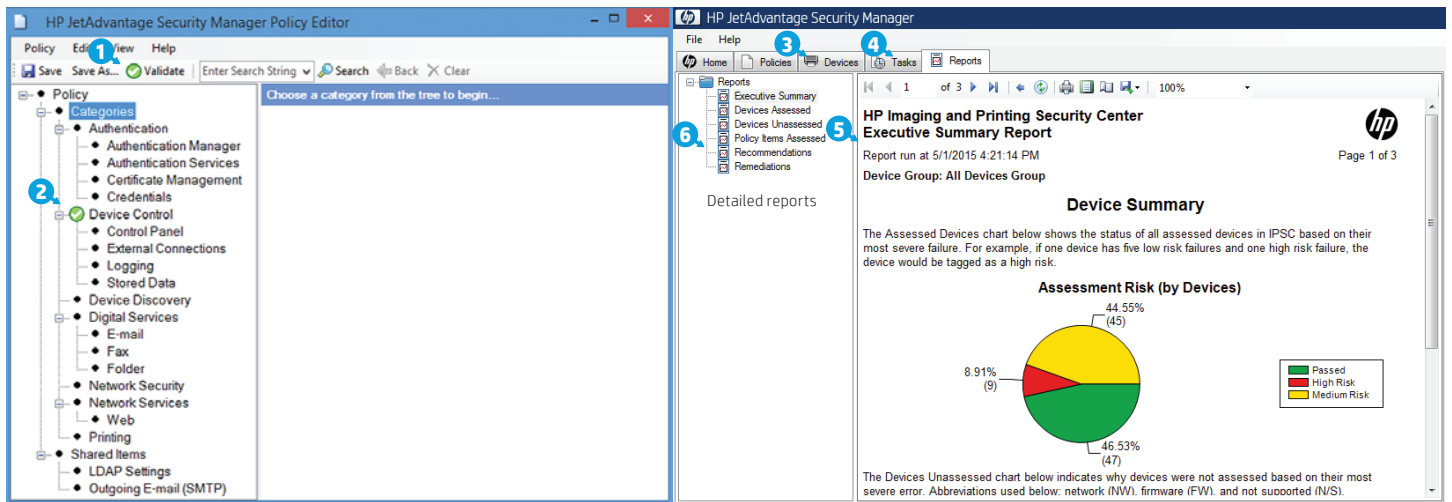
HP JetAdvantage Security Manager Policy Editor

Policy Edit View Help

Save Save As... Validate Enter Search String Search Back Clear

1

Policy
Categories
Authentication
Authentication Manager
Authentication Services
Certificate Management
Credentials
2
Device Control
Control Panel
External Connections
Logging
Stored Data
Device Discovery
Digital Services
E-mail
Fax
Folder
Network Security
Network Services
Web
Printing
Shared Items
LDAP Settings
Outgoing E-mail (SMTP)

Choose a category from the tree to begin...

HP JetAdvantage Security Manager

File Help

Home Policies 3 Devices 4 Tasks Reports

Reports
Executive Summary
Devices Assessed
Devices Unassessed
Policy Items Assessed
Recommendations
Remediations

6

Detailed reports

1 of 3 100%

5

HP Imaging and Printing Security Center
Executive Summary Report

Report run at 5/1/2015 4:21:14 PM

Page 1 of 3

Device Group: All Devices Group

Device Summary

The Assessed Devices chart below shows the status of all assessed devices in IPSC based on their most severe failure. For example, if one device has five low risk failures and one high risk failure, the device would be tagged as a high risk.

Assessment Risk (by Devices)

44.55%
(45)

8.91%
(9)

46.53%
(47)

Passed
High Risk
Medium Risk

The Devices Unassessed chart below indicates why devices were not assessed based on their most severe error. Abbreviations used below: network (NW), firmware (FW), and not supported (N/S).